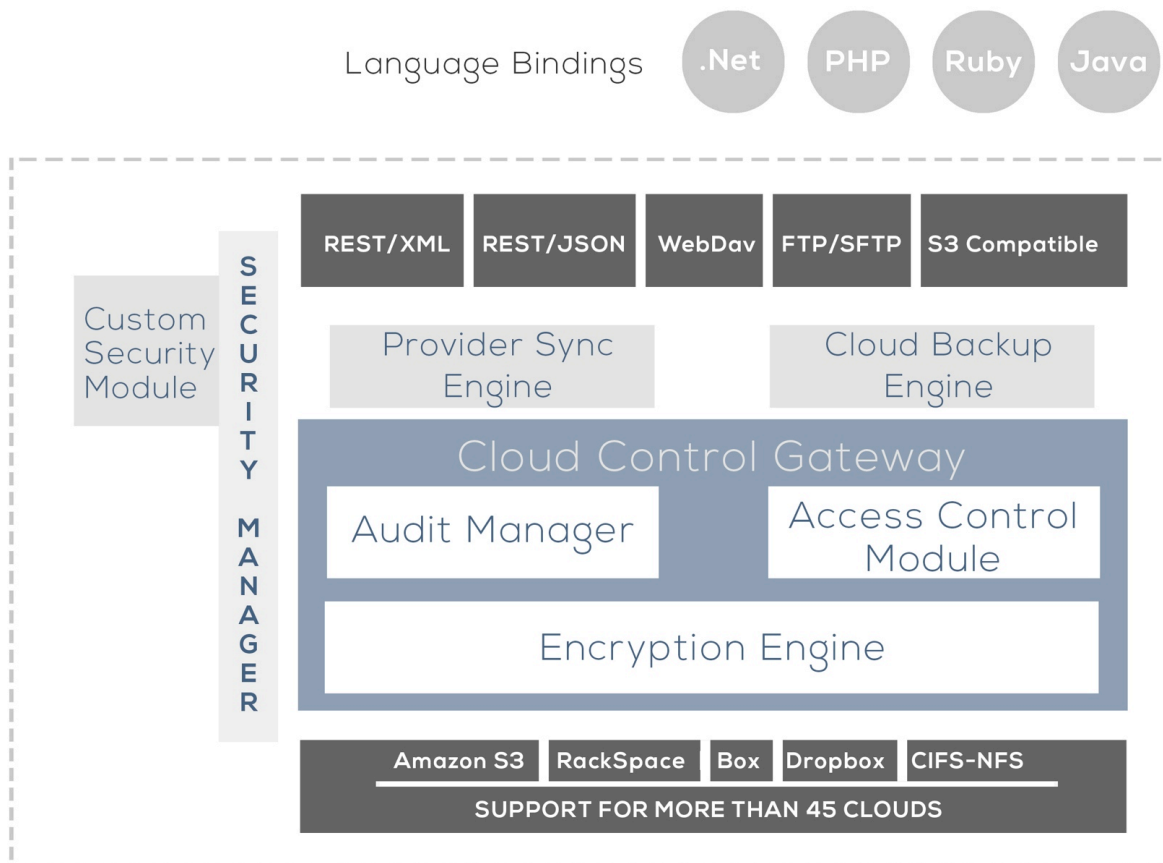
Language Bindings

.Net

PHP

Ruby

Java

REST/XML

REST/JSON

WebDav

FTP/SFTP

S3 Compatible

Custom Security Module

SECURITY MANAGER

Provider Sync Engine

Cloud Backup Engine

Cloud Control Gateway

Audit Manager

Access Control Module

Encryption Engine

Amazon S3

RackSpace

Box

Dropbox

CIFS-NFS

SUPPORT FOR MORE THAN 45 CLOUDS